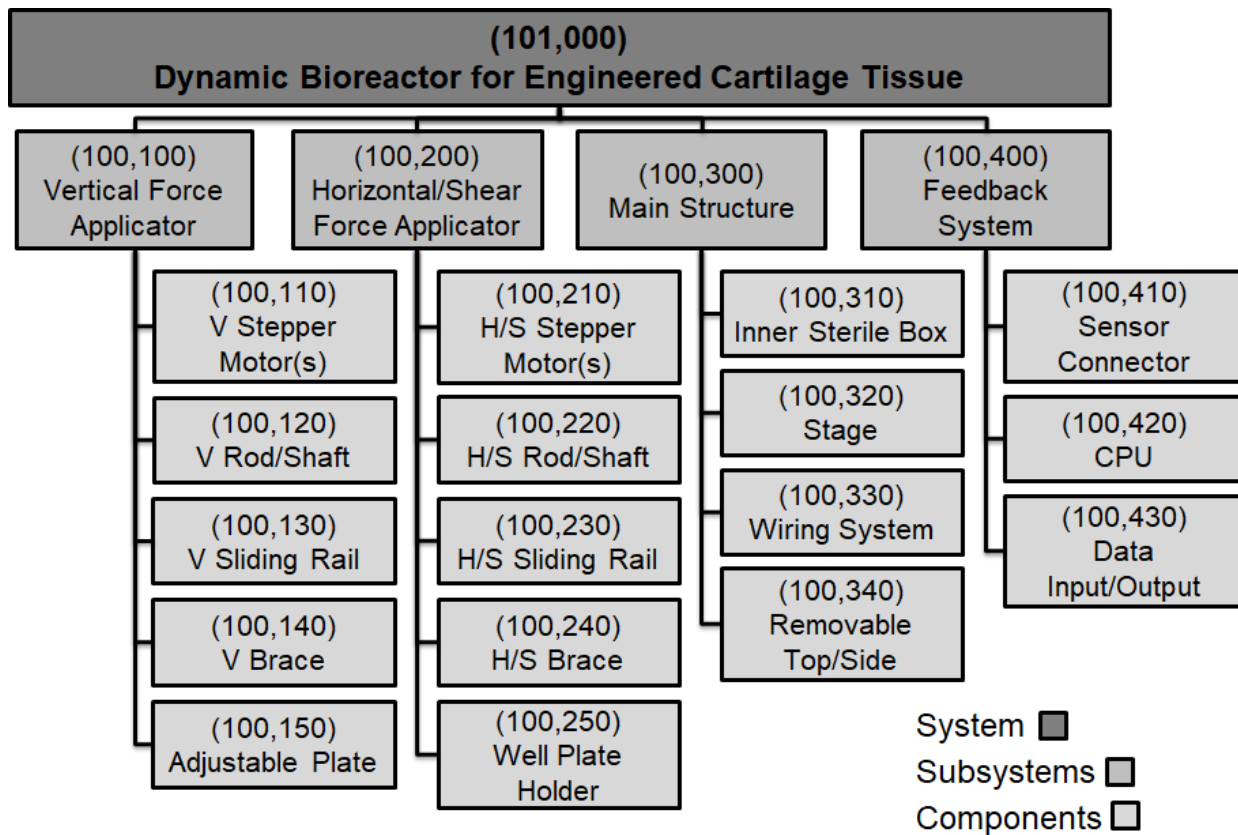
(101,000)
Dynamic Bioreactor for Engineered Cartilage Tissue

(100,100)
Vertical Force Applicator

(100,110)
V Stepper Motor(s)

(100,120)
V Rod/Shaft

(100,130)
V Sliding Rail

(100,140)
V Brace

(100,150)
Adjustable Plate

(100,200)
Horizontal/Shear Force Applicator

(100,210)
H/S Stepper Motor(s)

(100,220)
H/S Rod/Shaft

(100,230)
H/S Sliding Rail

(100,240)
H/S Brace

(100,250)
Well Plate Holder

(100,300)
Main Structure

(100,310)
Inner Sterile Box

(100,320)
Stage

(100,330)
Wiring System

(100,340)
Removable Top/Side

(100,400)
Feedback System

(100,410)
Sensor Connector

(100,420)
CPU

(100,430)
Data Input/Output

System
Subsystems
Components